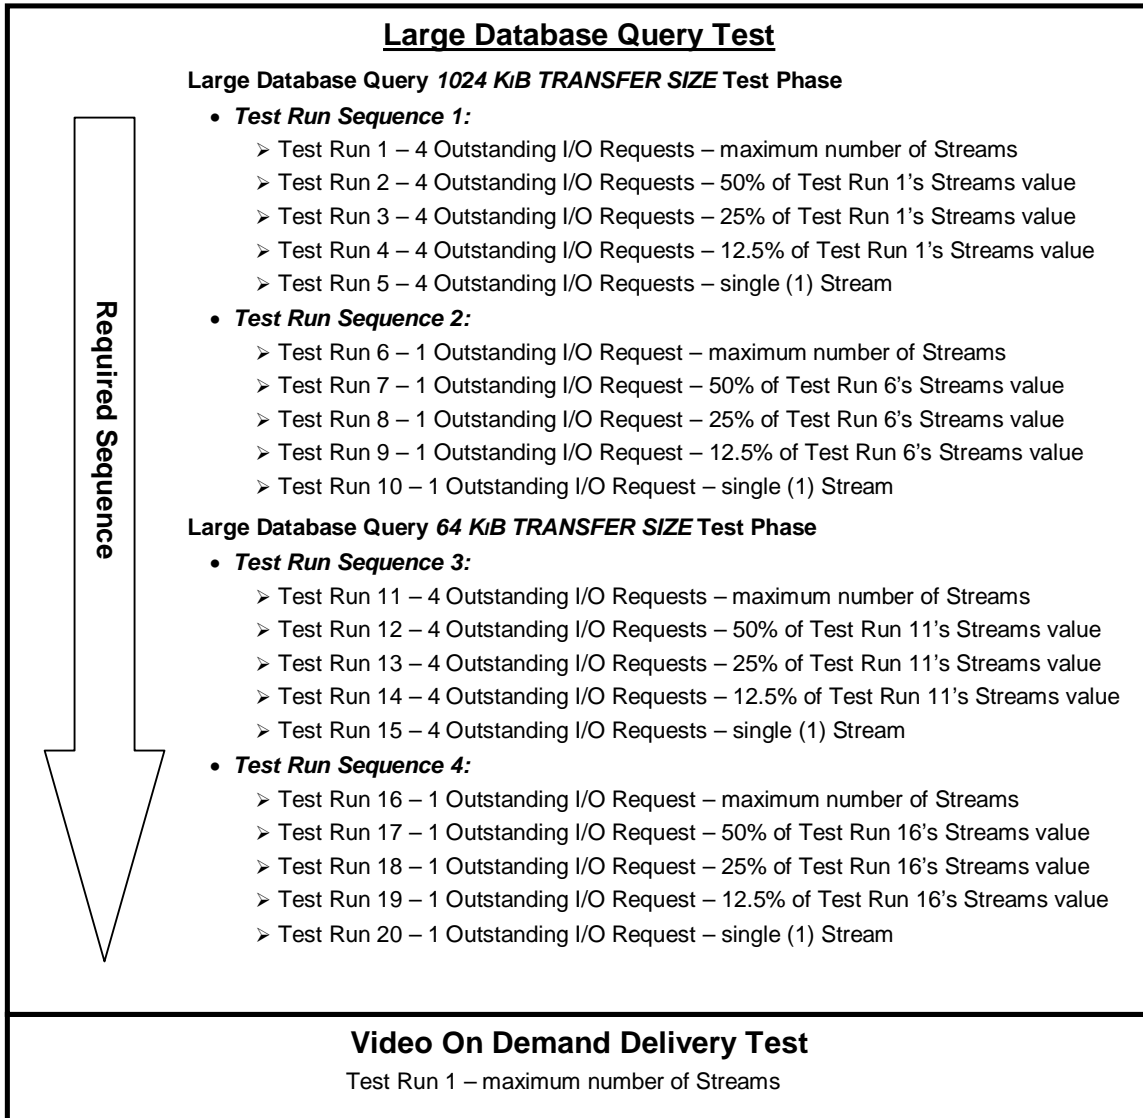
Large Database Query Test

Large Database Query *1024 KiB TRANSFER SIZE* Test Phase

- ***Test Run Sequence 1:***
  - Test Run 1 – 4 Outstanding I/O Requests – maximum number of Streams
  - Test Run 2 – 4 Outstanding I/O Requests – 50% of Test Run 1's Streams value
  - Test Run 3 – 4 Outstanding I/O Requests – 25% of Test Run 1's Streams value
  - Test Run 4 – 4 Outstanding I/O Requests – 12.5% of Test Run 1's Streams value
  - Test Run 5 – 4 Outstanding I/O Requests – single (1) Stream
- ***Test Run Sequence 2:***
  - Test Run 6 – 1 Outstanding I/O Request – maximum number of Streams
  - Test Run 7 – 1 Outstanding I/O Request – 50% of Test Run 6's Streams value
  - Test Run 8 – 1 Outstanding I/O Request – 25% of Test Run 6's Streams value
  - Test Run 9 – 1 Outstanding I/O Request – 12.5% of Test Run 6's Streams value
  - Test Run 10 – 1 Outstanding I/O Request – single (1) Stream

Large Database Query *64 KiB TRANSFER SIZE* Test Phase

- ***Test Run Sequence 3:***
  - Test Run 11 – 4 Outstanding I/O Requests – maximum number of Streams
  - Test Run 12 – 4 Outstanding I/O Requests – 50% of Test Run 11's Streams value
  - Test Run 13 – 4 Outstanding I/O Requests – 25% of Test Run 11's Streams value
  - Test Run 14 – 4 Outstanding I/O Requests – 12.5% of Test Run 11's Streams value
  - Test Run 15 – 4 Outstanding I/O Requests – single (1) Stream
- ***Test Run Sequence 4:***
  - Test Run 16 – 1 Outstanding I/O Request – maximum number of Streams
  - Test Run 17 – 1 Outstanding I/O Request – 50% of Test Run 16's Streams value
  - Test Run 18 – 1 Outstanding I/O Request – 25% of Test Run 16's Streams value
  - Test Run 19 – 1 Outstanding I/O Request – 12.5% of Test Run 16's Streams value
  - Test Run 20 – 1 Outstanding I/O Request – single (1) Stream

Required Sequence

Video On Demand Delivery Test

Test Run 1 – maximum number of Streams